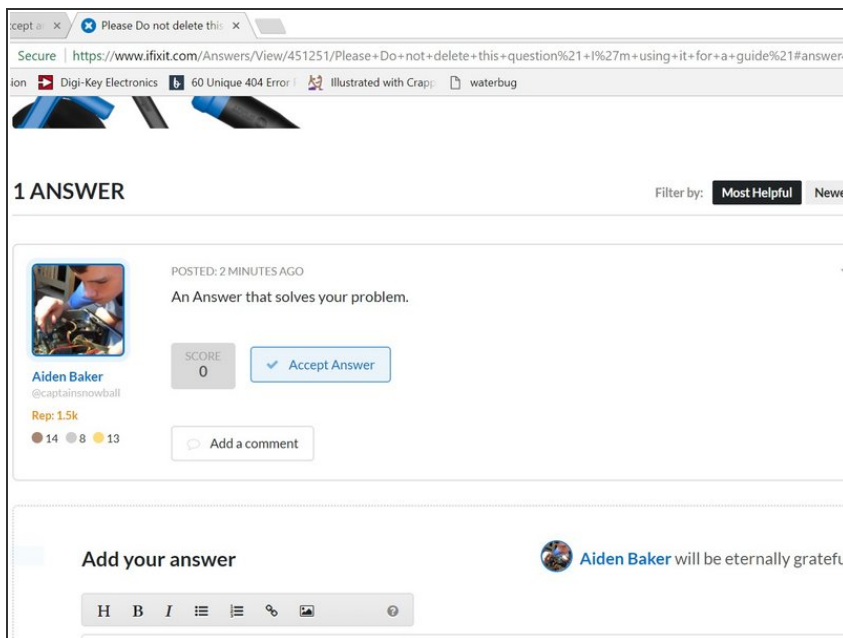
cept a × Please Do not delete this ×

Secure | https://www.ifixit.com/Answers/View/451251/Please+Do+not+delete+this+question%21+I%27m+using+it+for+a+guide%21#answer

ion Digi-Key Electronics 60 Unique 404 Error Illustrated with Crapp waterbug

1 ANSWER

Filter by: Most Helpful Newe

POSTED: 2 MINUTES AGO

An Answer that solves your problem.

SCORE
0

Accept Answer

Aiden Baker
@captainsnowball
Rep: 1.5k
14 8 13

Add a comment

Add your answer

Aiden Baker will be eternally gratefu

H B I